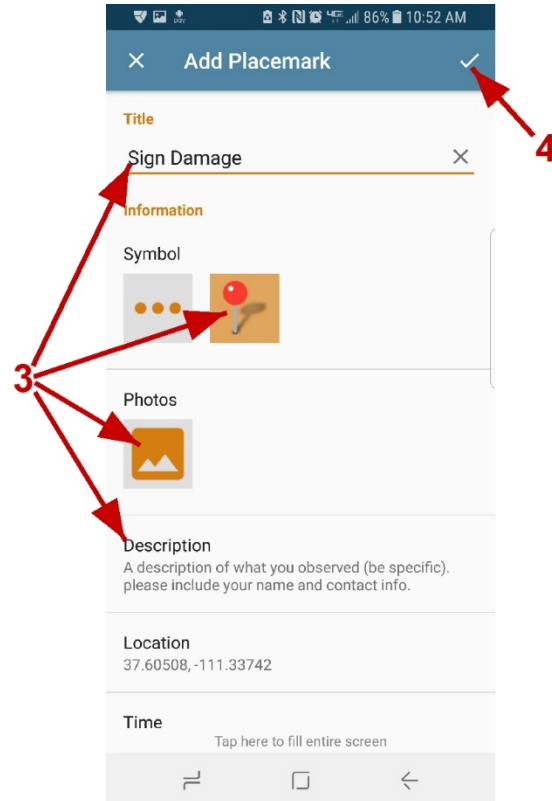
86% 10:52 AM

Add Placemark

Title

Sign Damage

Information

Symbol

Photos

Description
A description of what you observed (be specific). please include your name and contact info.

Location
37.60508, -111.33742

Time

Tap here to fill entire screen

3

4